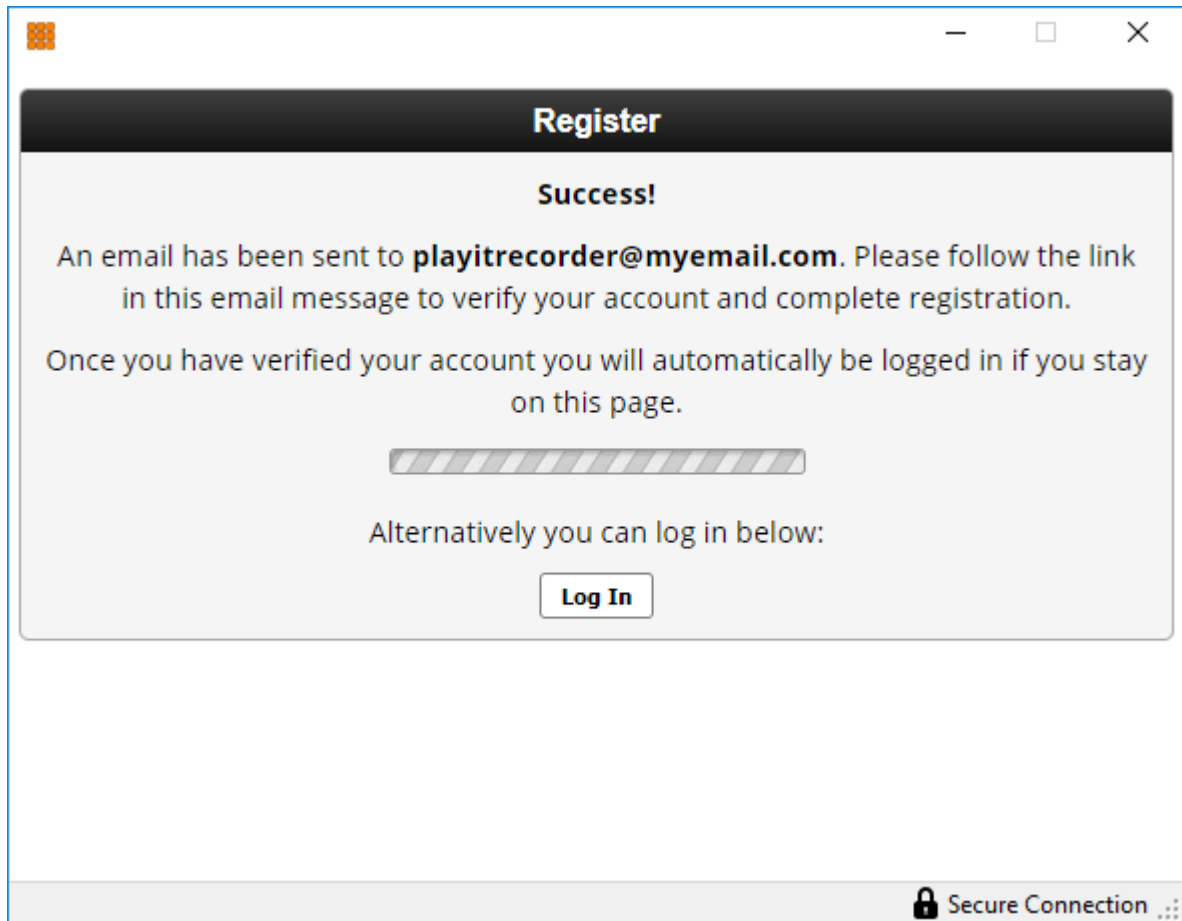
Register

Success!

An email has been sent to **playitrecorder@myemail.com**. Please follow the link in this email message to verify your account and complete registration.

Once you have verified your account you will automatically be logged in if you stay on this page.

Alternatively you can log in below:

Log In

Secure Connection